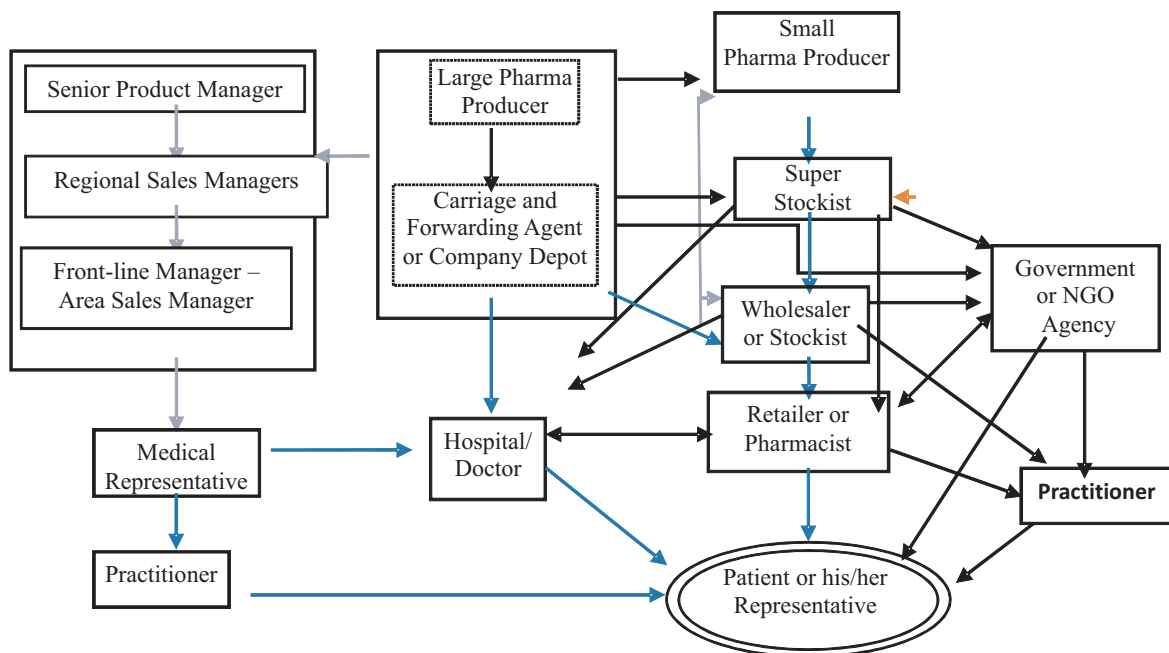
Senior Product Manager

Regional Sales Managers

Front-line Manager – Area Sales Manager

Large Pharma Producer

Carriage and Forwarding Agent or Company Depot

Small Pharma Producer

Super Stockist

Government or NGO Agency

Wholesaler or Stockist

Medical Representative

Hospital/ Doctor

Retailer or Pharmacist

Practitioner

Practitioner

Patient or his/her Representative